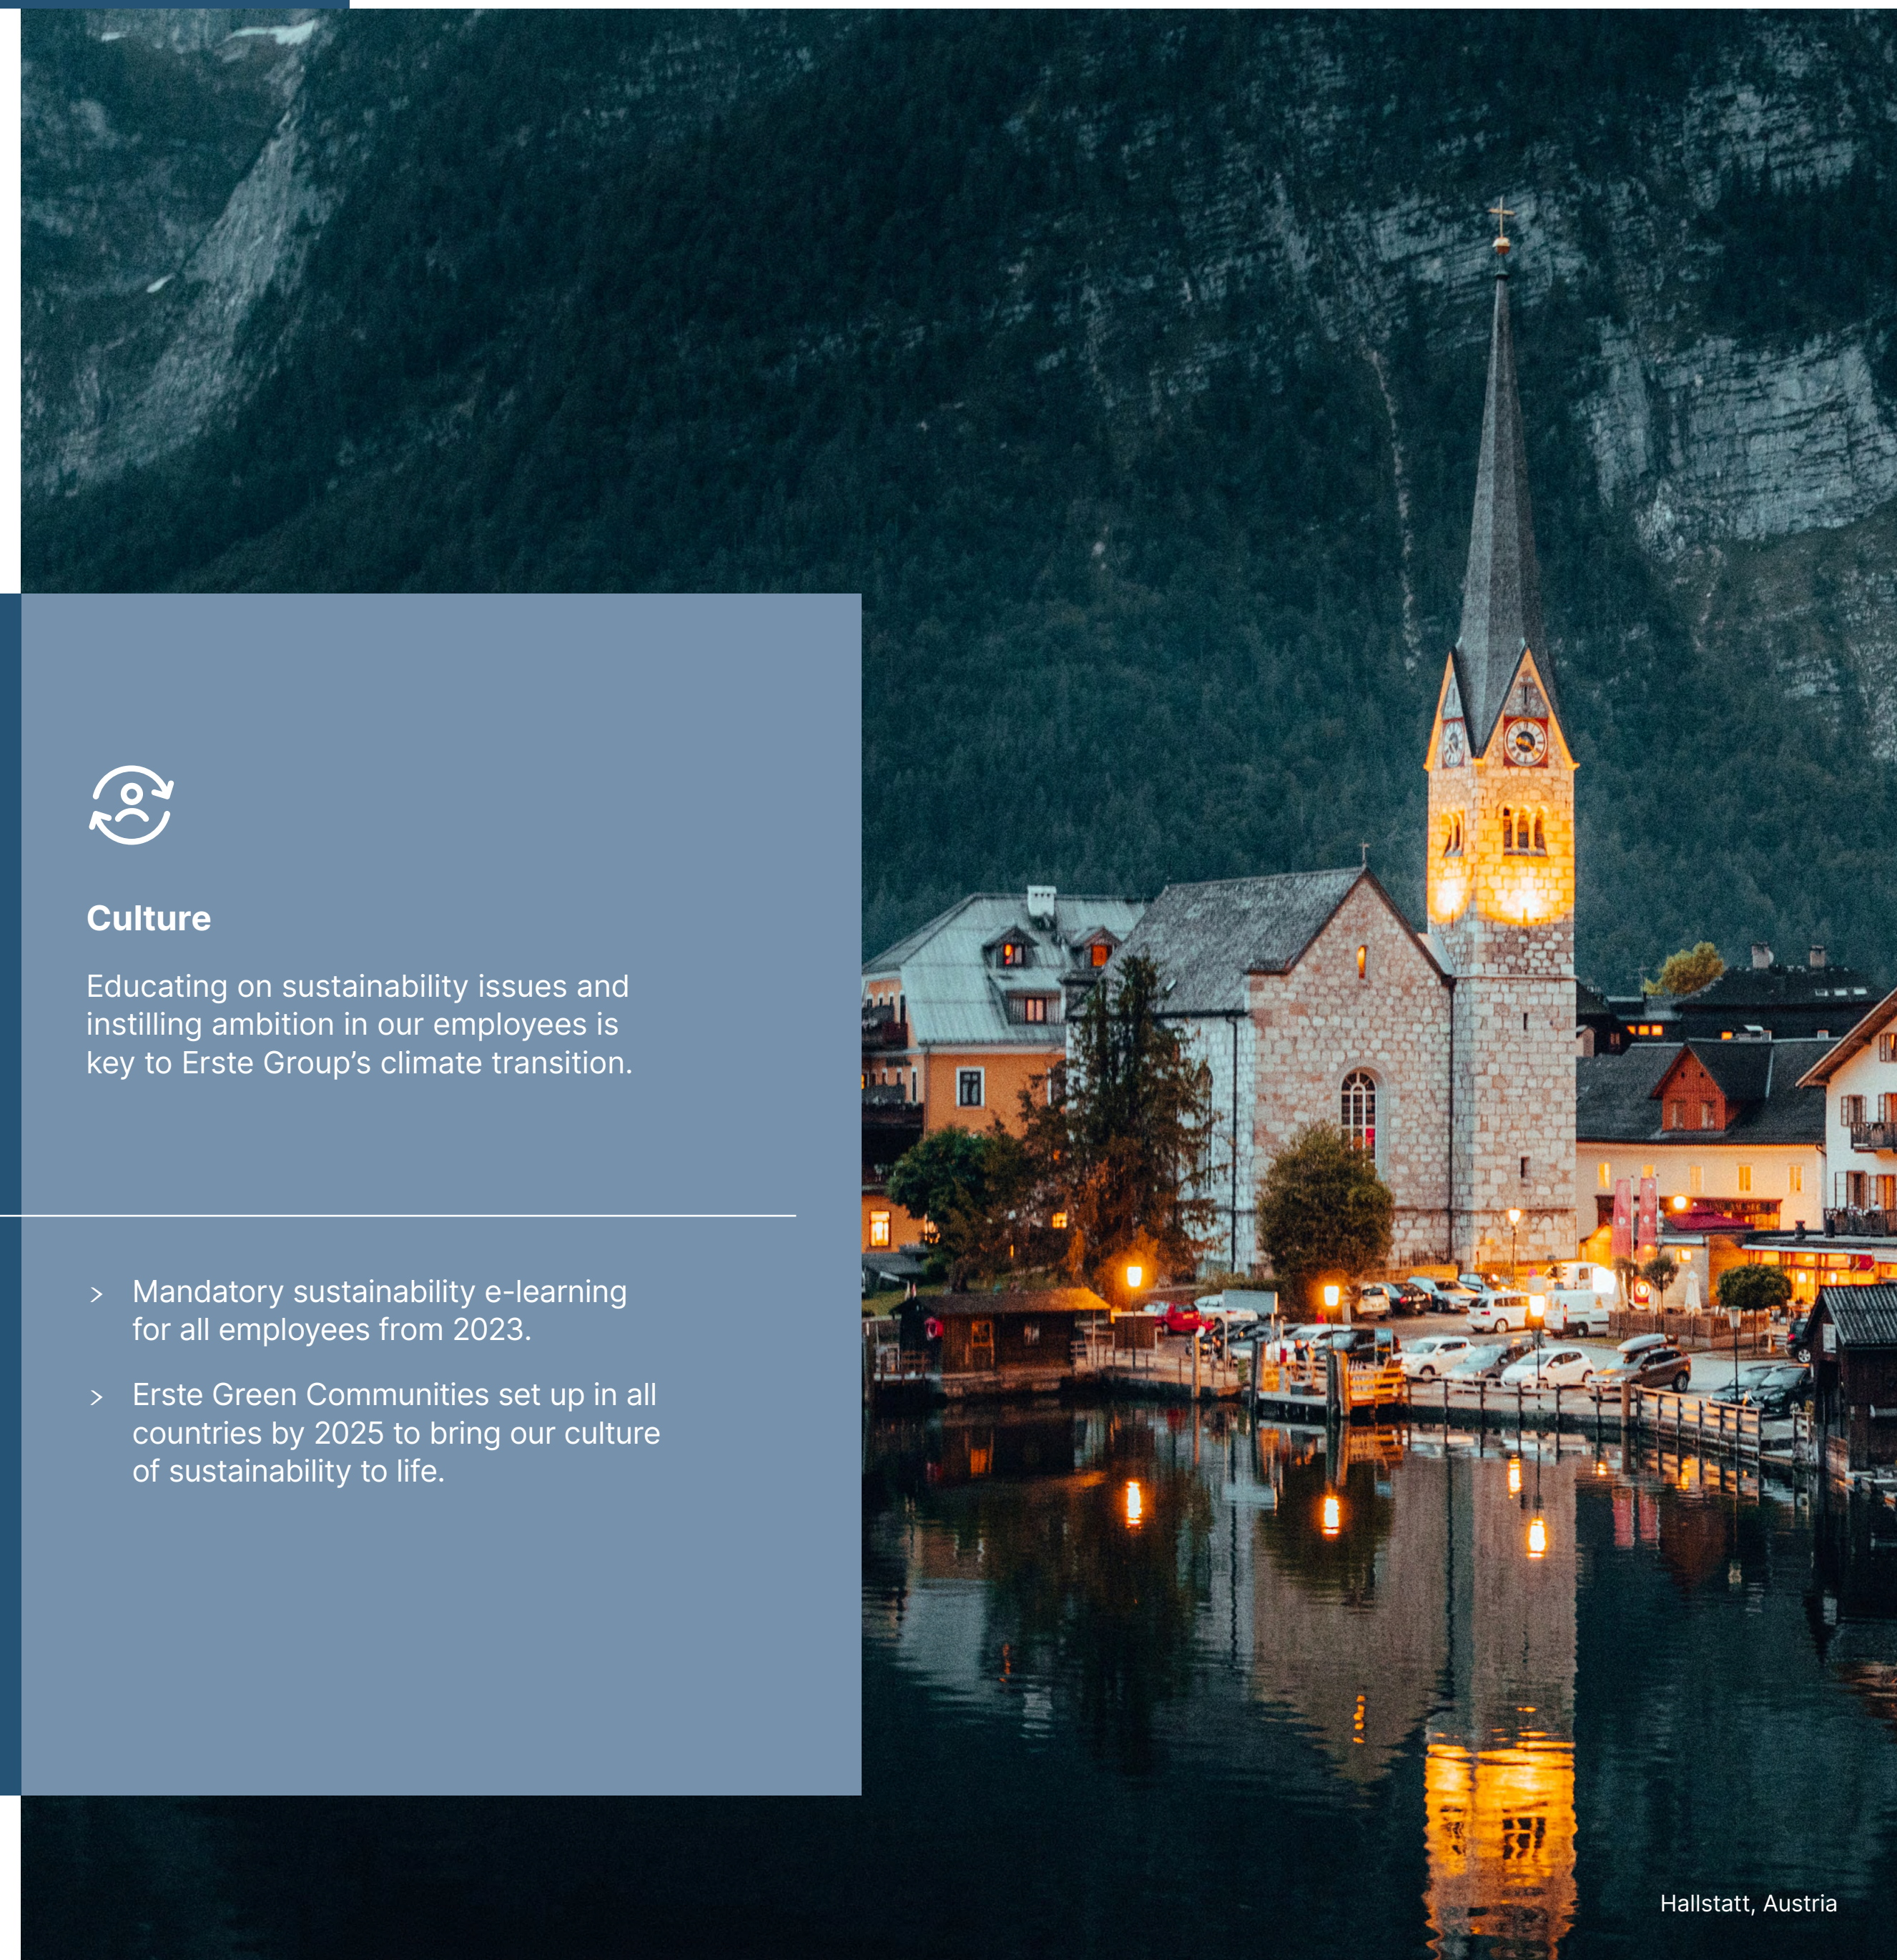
Culture

Educating on sustainability issues and instilling ambition in our employees is key to Erste Group’s climate transition.

> Mandatory sustainability e-learning for all employees from 2023.

> Erste Green Communities set up in all countries by 2025 to bring our culture of sustainability to life.

Hallstatt, Austria